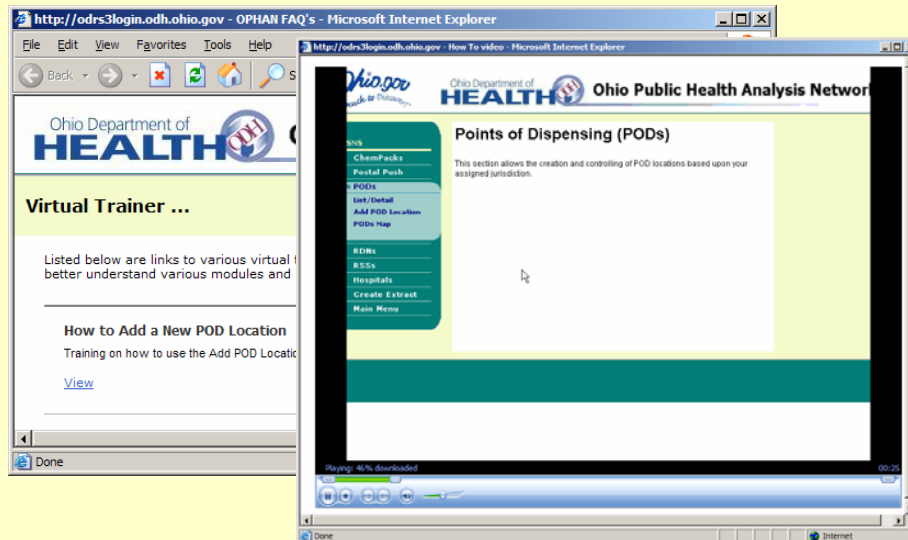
http://odrs3login.odh.ohio.gov - OPHAN FAQ's - Microsoft Internet Explorer

File Edit View Favorites Tools Help

Back

Ohio Department of HEALTH ODH

Virtual Trainer ...

Listed below are links to various virtual t better understand various modules and

How to Add a New POD Location

Training on how to use the Add POD Locatio

View

Done

http://odrs3login.odh.ohio.gov - How To video - Microsoft Internet Explorer

Ohio.gov

Ohio Department of HEALTH ODH

Ohio Public Health Analysis Networ

SNS

ChemPacks

Postal Push

PODs

List/Detail

Add POD Location

PODs Map

RDNs

RSSs

Hospitals

Create Extract

Main Menu

Points of Dispensing (PODs)

This section allows the creation and controlling of POD locations based upon your assigned jurisdiction.

Playing: 46% downloaded

00:25

Done

Internet